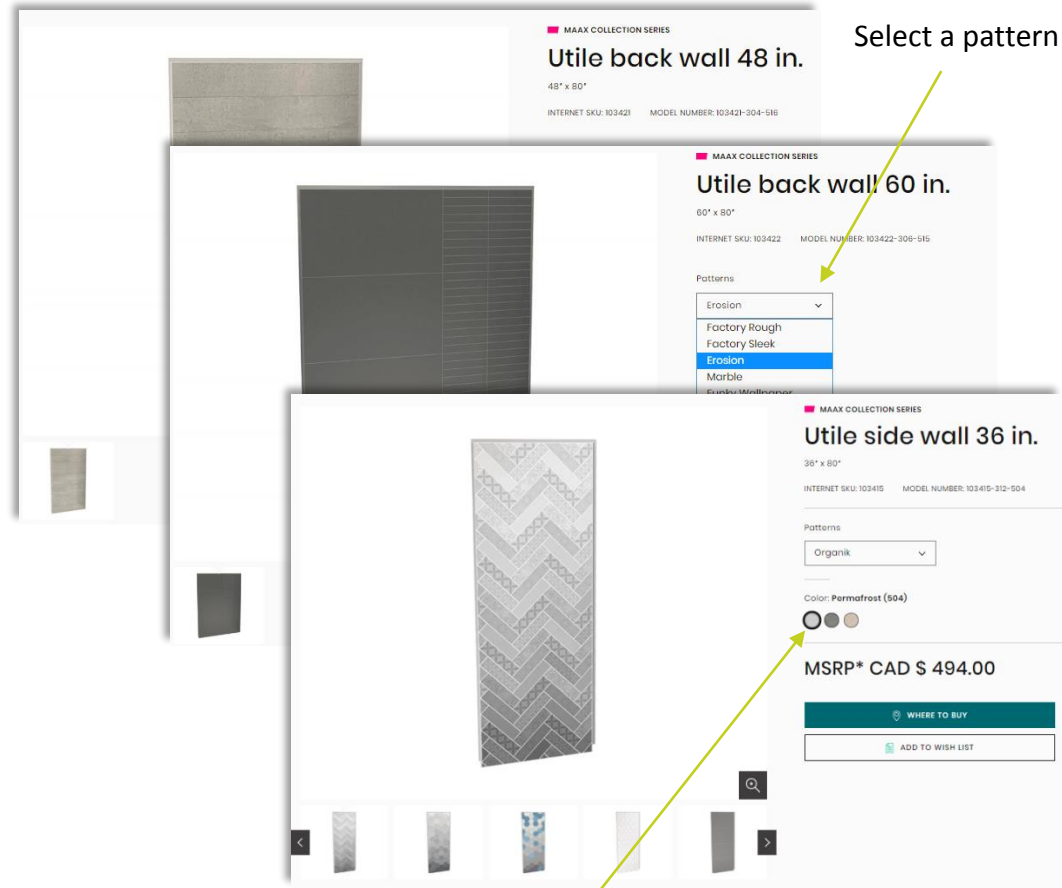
MAAX COLLECTION SERIES

Utile back wall 48 in.

48" x 80"

INTERNET SKU: 103421 MODEL NUMBER: 103421-304-516

Select a pattern

MAAX COLLECTION SERIES

Utile back wall 60 in.

60" x 80"

INTERNET SKU: 103422 MODEL NUMBER: 103422-306-515

Patterns

Erosion

Factory Rough
Factory Sleek
Erosion
Marble
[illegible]

MAAX COLLECTION SERIES

Utile side wall 36 in.

36" x 80"

INTERNET SKU: 103415 MODEL NUMBER: 103415-312-504

Patterns

Organik

Color: Permafrost (504)

MSRP* CAD $ 494.00

WHERE TO BUY

ADD TO WISH LIST